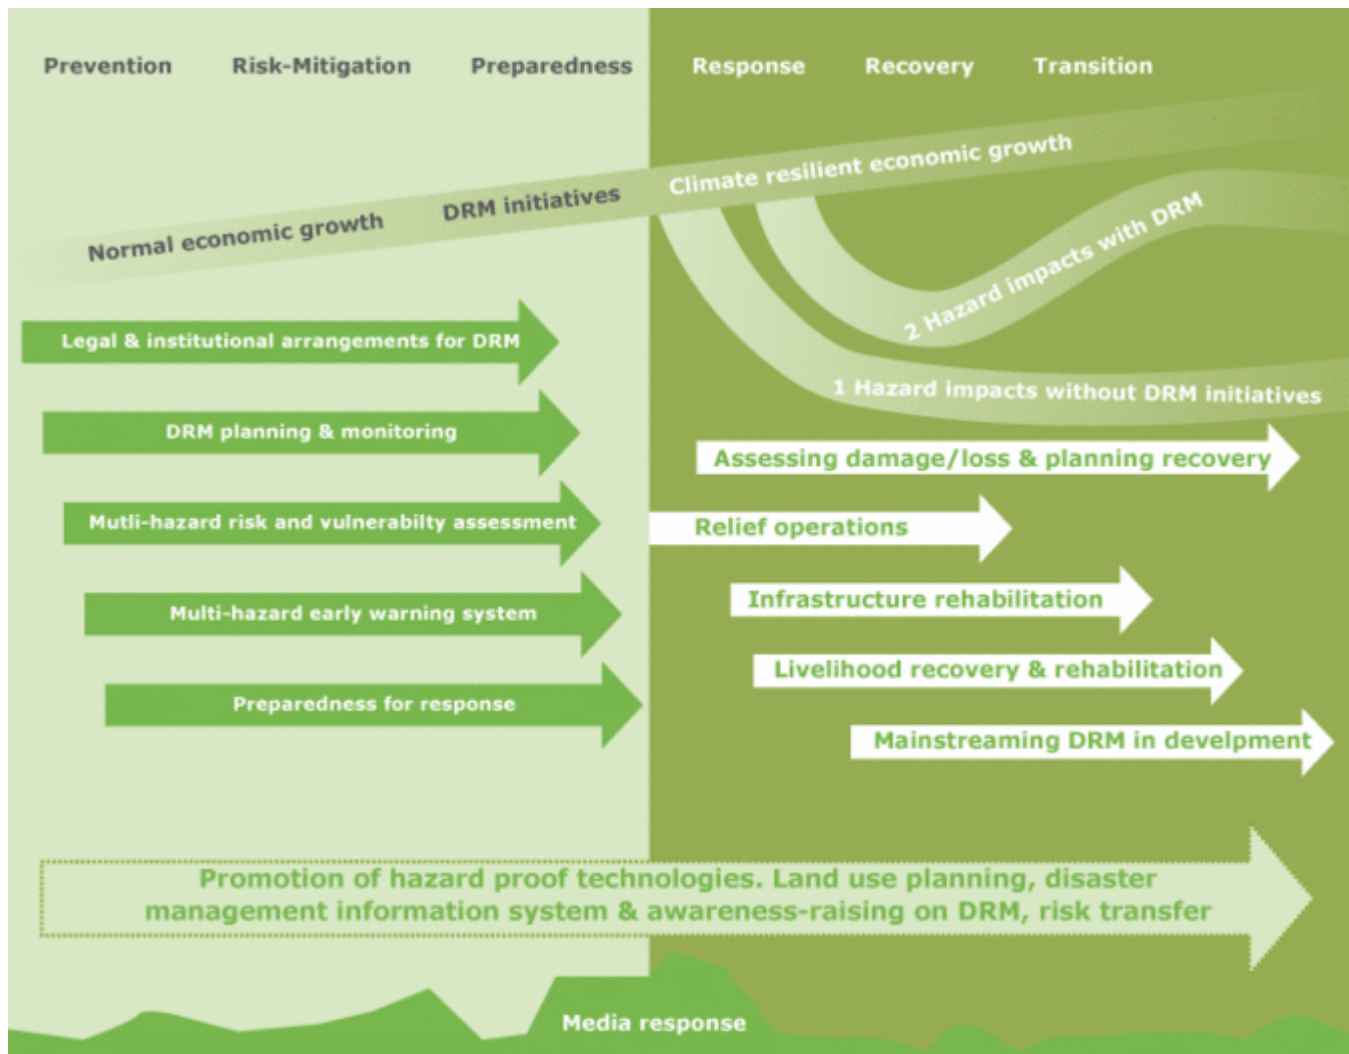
Prevention Risk-Mitigation Preparedness Response Recovery Transition

Normal economic growth DRM initiatives Climate resilient economic growth

2 Hazard impacts with DRM

1 Hazard impacts without DRM initiatives

Legal & institutional arrangements for DRM

DRM planning & monitoring

Mutli-hazard risk and vulnerabilty assessment

Multi-hazard early warning system

Preparedness for response

Assessing damage/loss & planning recovery

Relief operations

Infrastructure rehabilitation

Livelihood recovery & rehabilitation

Mainstreaming DRM in develpment

Promotion of hazard proof technologies. Land use planning, disaster management information system & awareness-raising on DRM, risk transfer

Media response